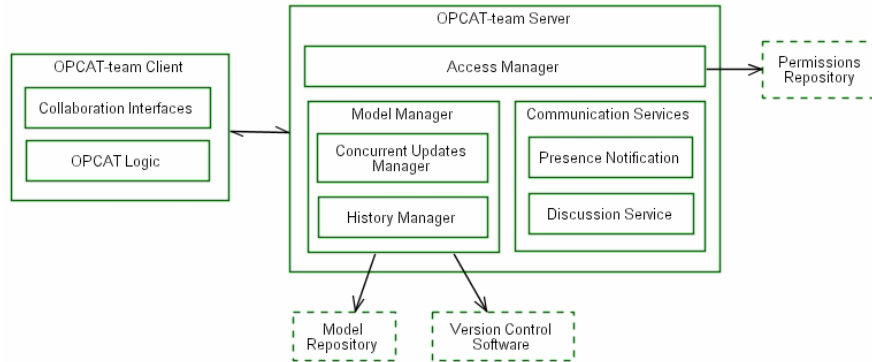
OPCAT-team Client

Collaboration Interfaces

OPCAT Logic

OPCAT-team Server

Access Manager

Model Manager

Concurrent Updates Manager

History Manager

Communication Services

Presence Notification

Discussion Service

Permissions Repository

Model Repository

Version Control Software